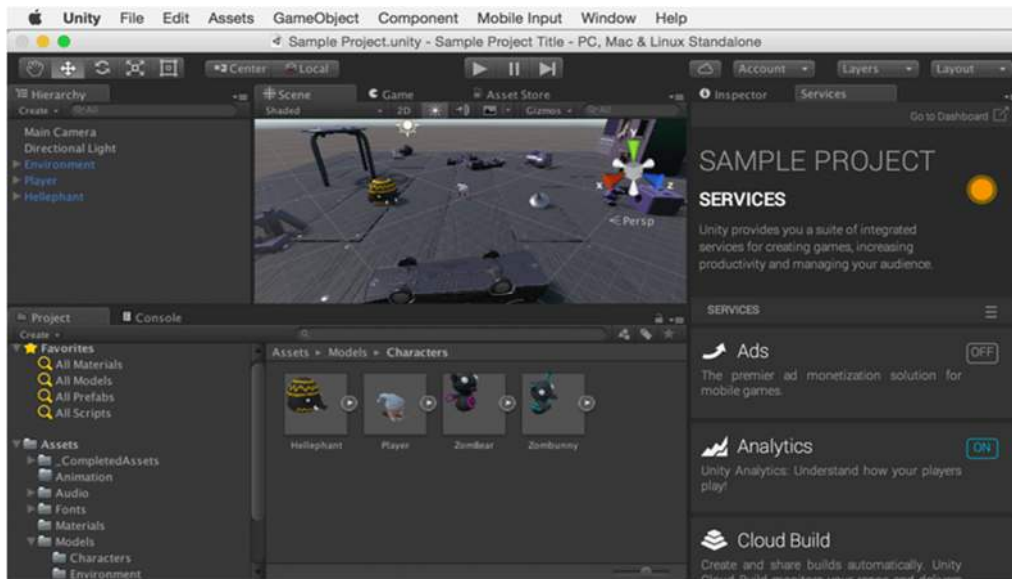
Unity File Edit Assets GameObject Component Mobile Input Window Help

Sample Project.unity - Sample Project Title - PC, Mac & Linux Standalone

Center Local

Account Layers Layout

Hierarchy

Create

Main Camera
Directional Light
Environment
Player
Hellephant

Scene Game Asset Store

Shaded 2D Gizmos

Persp

Inspector Services

Go to Dashboard

SAMPLE PROJECT

SERVICES

Unity provides you a suite of integrated services for creating games, increasing productivity and managing your audience.

SERVICES

Ads OFF

The premier ad monetization solution for mobile games.

Analytics ON

Unity Analytics: Understand how your players play!

Cloud Build

Create and share builds automatically. Unity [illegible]

Project Console

Create

Favorites
All Materials
All Models
All Prefabs
All Scripts

Assets
_CompletedAssets
Animation
Audio
Fonts
Materials
Models
Characters
Environment

Assets ▸ Models ▸ Characters

Hellephant Player ZomBear Zombunny